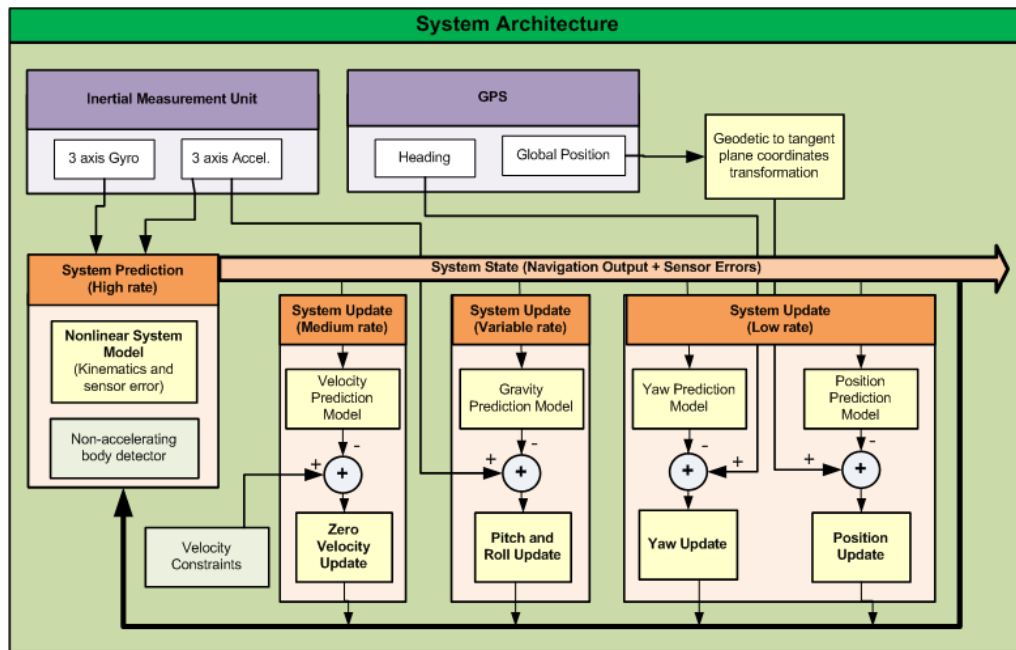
System Architecture

Inertial Measurement Unit

3 axis Gyro

3 axis Accel.

GPS

Heading

Global Position

Geodetic to tangent plane coordinates transformation

System Prediction (High rate)

System State (Navigation Output + Sensor Errors)

Nonlinear System Model (Kinematics and sensor error)

Non-accelerating body detector

System Update (Medium rate)

Velocity Prediction Model

-

+

+

Zero Velocity Update

Velocity Constraints

System Update (Variable rate)

Gravity Prediction Model

-

+

+

Pitch and Roll Update

System Update (Low rate)

Yaw Prediction Model

-

+

+

Yaw Update

Position Prediction Model

-

+

+

Position Update